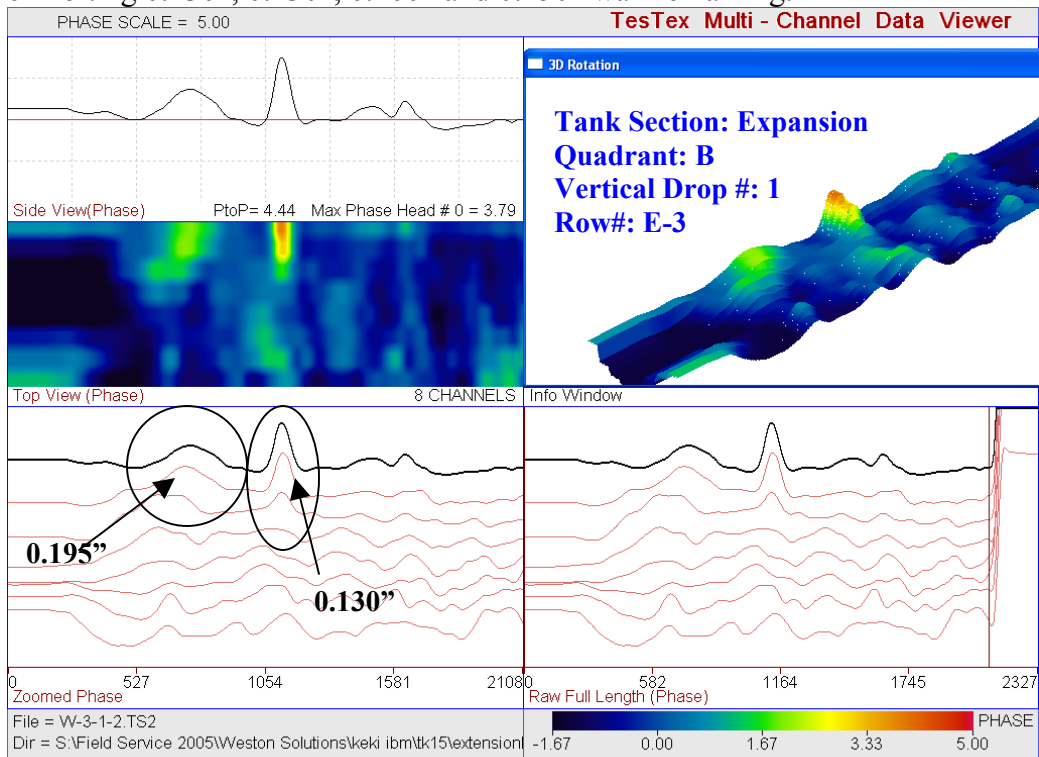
PHASE SCALE = 5.00

TesTex Multi - Channel Data Viewer

3D Rotation

Tank Section: Expansion
Quadrant: B
Vertical Drop #: 1
Row#: E-3

Side View(Phase)

PtoP= 4.44 Max Phase Head # 0 = 3.79

Top View (Phase)

8 CHANNELS

Info Window

0.195”

0.130”

0 527 1054 1581 2108

Zoomed Phase

0 582 1164 1745 2327

Raw Full Length (Phase)

File = W-3-1-2.TS2

Dir = S:\Field Service 2005\Weston Solutions\keki ibm\tk15\extension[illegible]

PHASE

-1.67 0.00 1.67 3.33 5.00